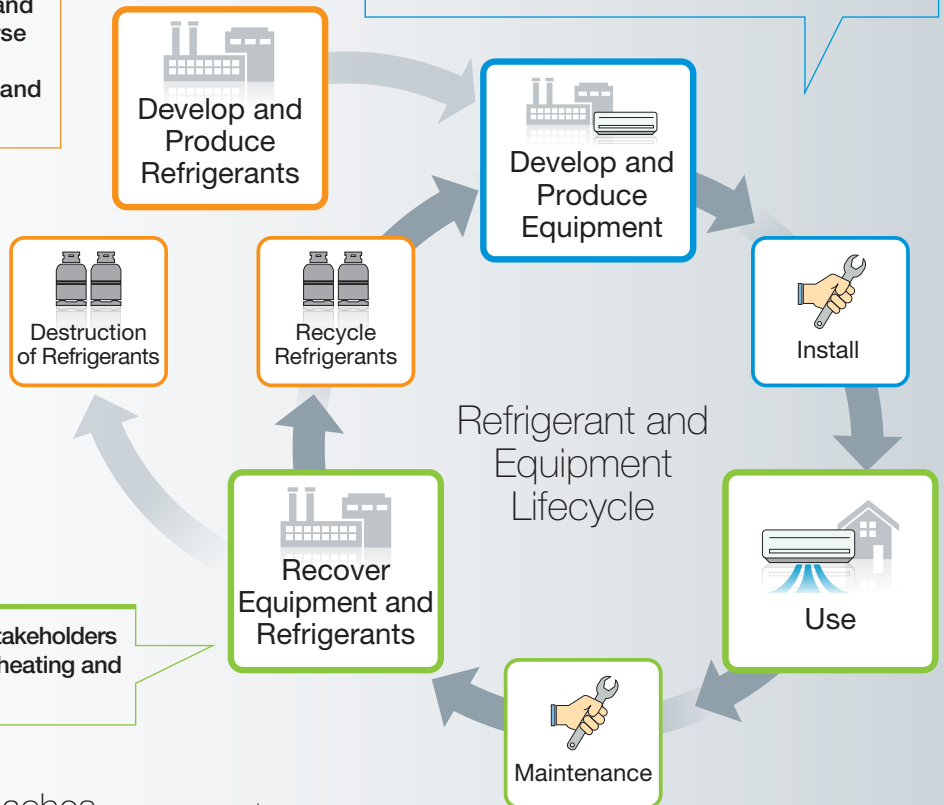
and
se

and

Develop and Produce Refrigerants

Develop and Produce Equipment

Install

Destruction of Refrigerants

Recycle Refrigerants

Refrigerant and Equipment Lifecycle

Recover Equipment and Refrigerants

Use

takeholders
heating and

Maintenance